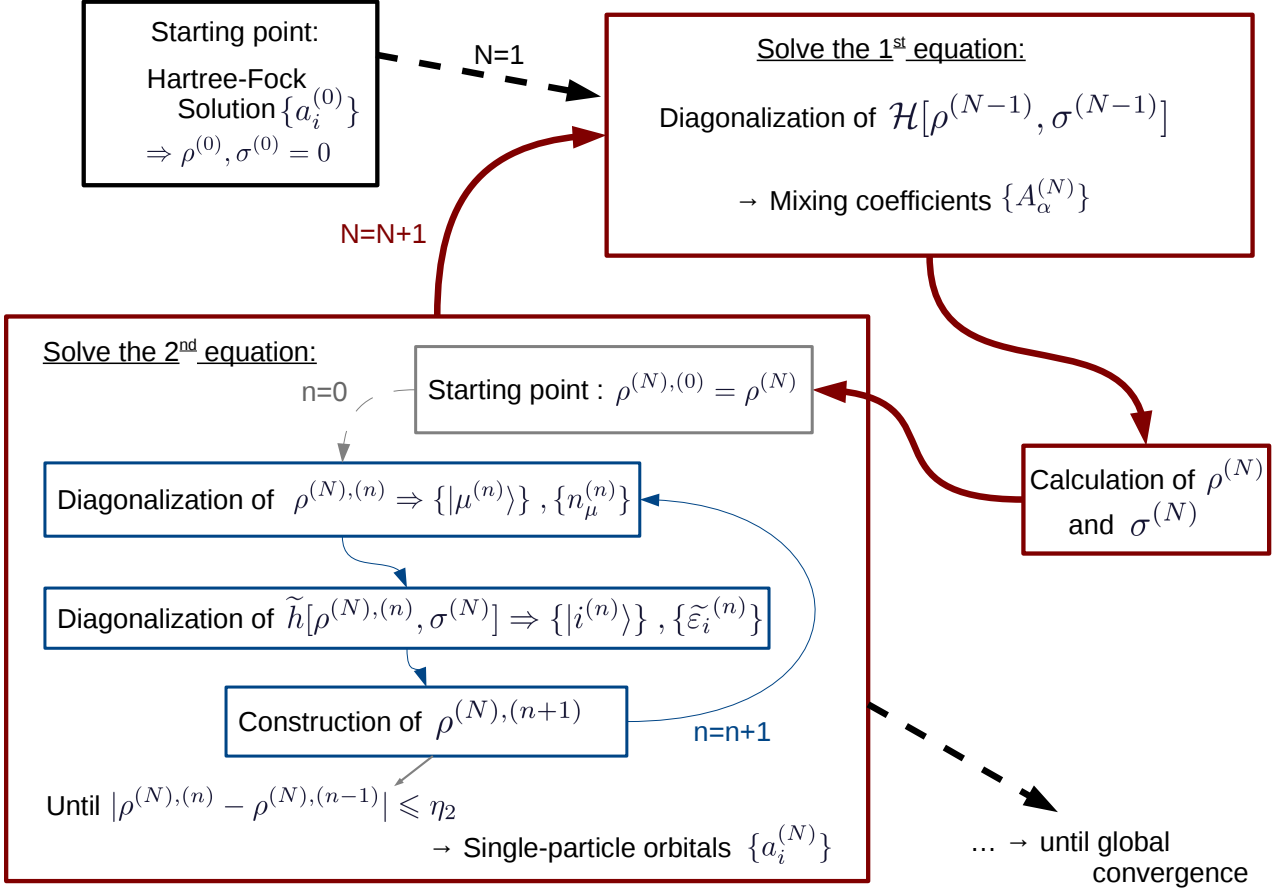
Starting point:
Hartree-Fock Solution $\{a_i^{(0)}\}$
$\Rightarrow \rho^{(0)}, \sigma^{(0)} = 0$

N=1

Solve the 1$^{st}$ equation:
Diagonalization of $\mathcal{H}[\rho^{(N-1)}, \sigma^{(N-1)}]$
→ Mixing coefficients $\{A_\alpha^{(N)}\}$

N=N+1

Solve the 2$^{nd}$ equation:
n=0
Starting point : $\rho^{(N),(0)} = \rho^{(N)}$
Diagonalization of $\rho^{(N),(n)} \Rightarrow \{|\mu^{(n)}\rangle\}, \{n_\mu^{(n)}\}$
Diagonalization of $\widetilde{h}[\rho^{(N),(n)}, \sigma^{(N)}] \Rightarrow \{|i^{(n)}\rangle\}, \{\widetilde{\varepsilon}_i^{(n)}\}$
Construction of $\rho^{(N),(n+1)}$
n=n+1
Until $|\rho^{(N),(n)} - \rho^{(N),(n-1)}| \leqslant \eta_2$
→ Single-particle orbitals $\{a_i^{(N)}\}$

Calculation of $\rho^{(N)}$ and $\sigma^{(N)}$

… → until global convergence